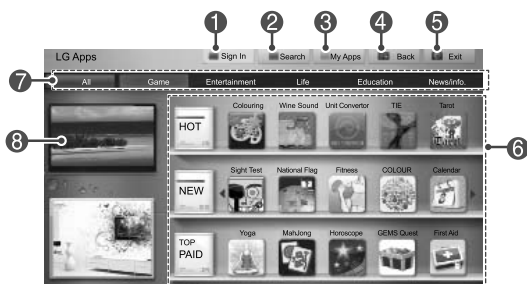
1 2 3 4 5

LG Apps

Sign In

Search

My Apps

Back

Exit

7

All

Game

Entertainment

Life

Education

News/Info.

8

6

HOT

Colouring

Wine Sound

Unit Convertor

TIE

Tarot

NEW

Sight Test

National Flag

Fitness

COLOUR

Calendar

TOP PAID

Yoga

MahJong

Horoscope

GEMS Quest

First Aid